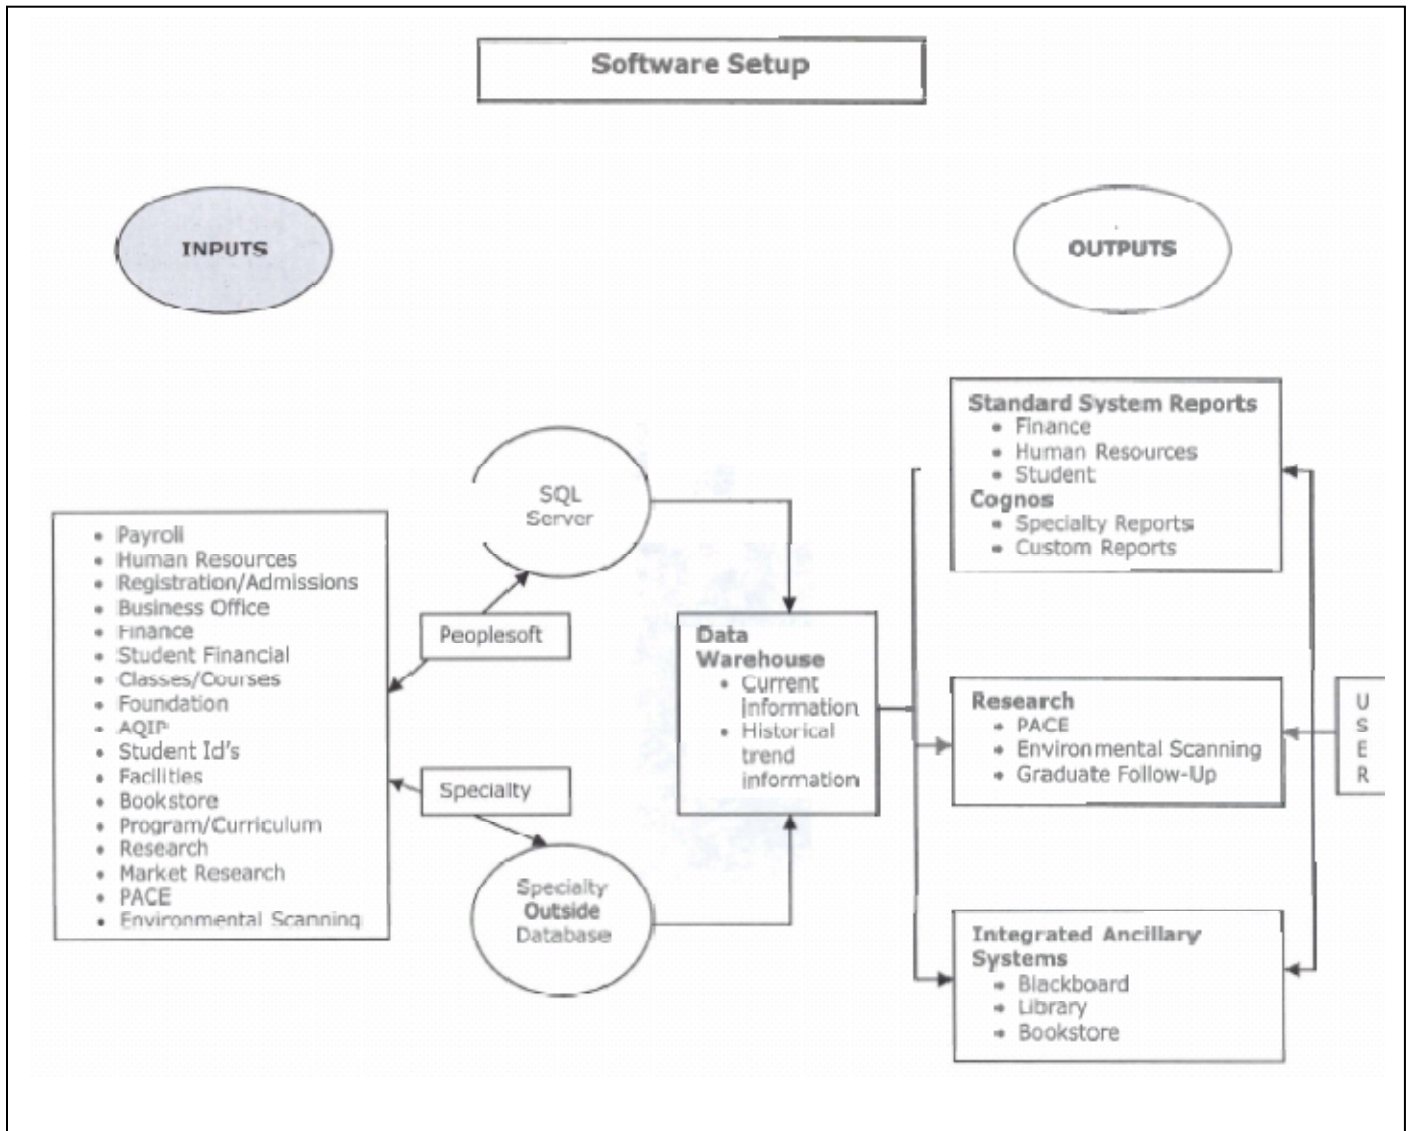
Software Setup

INPUTS

OUTPUTS

- Payroll
- Human Resources
- Registration/Admissions
- Business Office
- Finance
- Student Financial
- Classes/Courses
- Foundation
- AQIP
- Student Id's
- Facilities
- Bookstore
- Program/Curriculum
- Research
- Market Research
- PACE
- Environmental Scanning

SQL Server

Peoplesoft

Specialty

Specialty Outside Database

Data Warehouse
- Current information
- Historical trend information

Standard System Reports
- Finance
- Human Resources
- Student

Cognos
- Specialty Reports
- Custom Reports

Research
- PACE
- Environmental Scanning
- Graduate Follow-Up

U S E R

Integrated Ancillary Systems
- Blackboard
- Library
- Bookstore